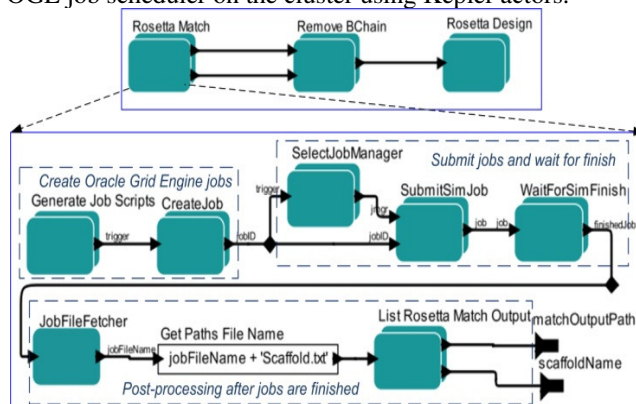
OGE job scheduler on the cluster using Kepler actors.

Rosetta Match
Remove BChain
Rosetta Design

Create Oracle Grid Engine jobs
Generate Job Scripts
CreateJob
trigger
jobID

SelectJobManager
Submit jobs and wait for finish
trigger
jmgr
SubmitSimJob
jobID
job
job
WaitForSimFinish
finishedJob

JobFileFetcher
jobFileName
Get Paths File Name
jobFileName + 'Scaffold.txt'
List Rosetta Match Output
matchOutputPath
scaffoldName
Post-processing after jobs are finished